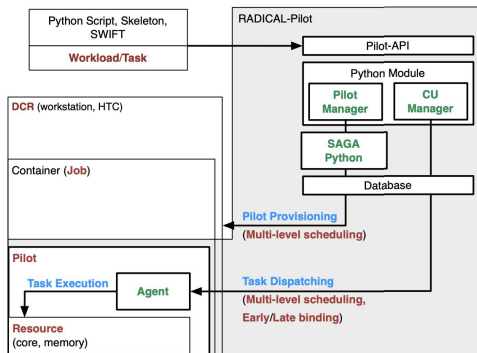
Python Script, Skeleton, SWIFT

Workload/Task

RADICAL-Pilot

Pilot-API

Python Module

Pilot Manager

CU Manager

SAGA Python

Database

DCR (workstation, HTC)

Container (Job)

Pilot Provisioning

(Multi-level scheduling)

Pilot

Task Execution

Agent

Task Dispatching

(Multi-level scheduling, Early/Late binding)

Resource (core, memory)